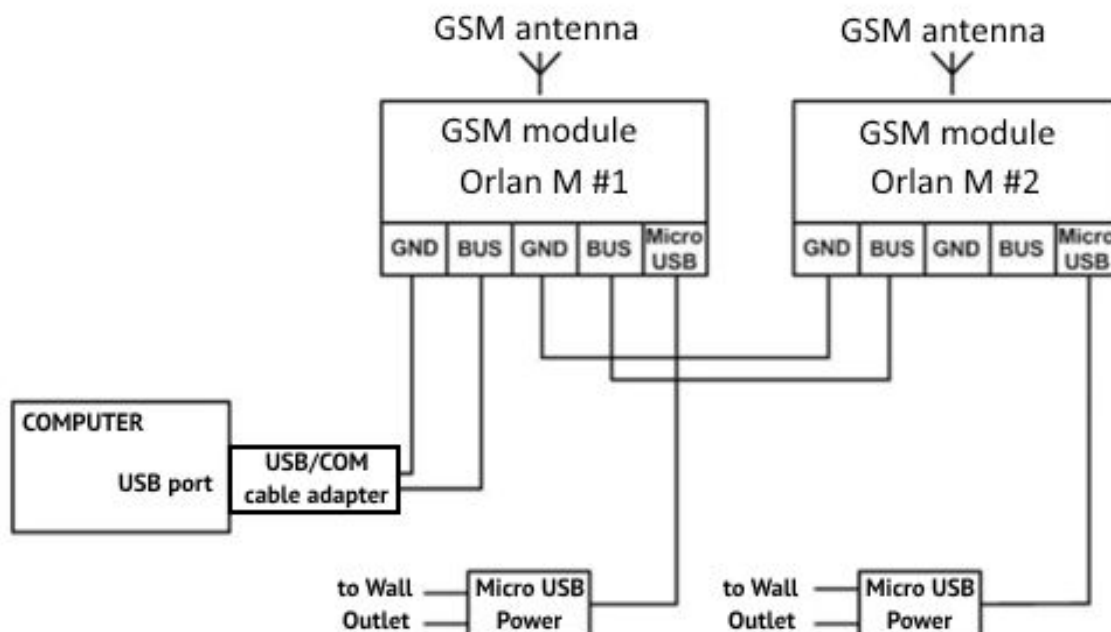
GSM antenna

GSM antenna

GSM module
Orlan M #1

GND BUS GND BUS Micro USB

GSM module
Orlan M #2

GND BUS GND BUS Micro USB

COMPUTER

USB port

USB/COM cable adapter

to Wall Outlet

Micro USB Power

to Wall Outlet

Micro USB Power